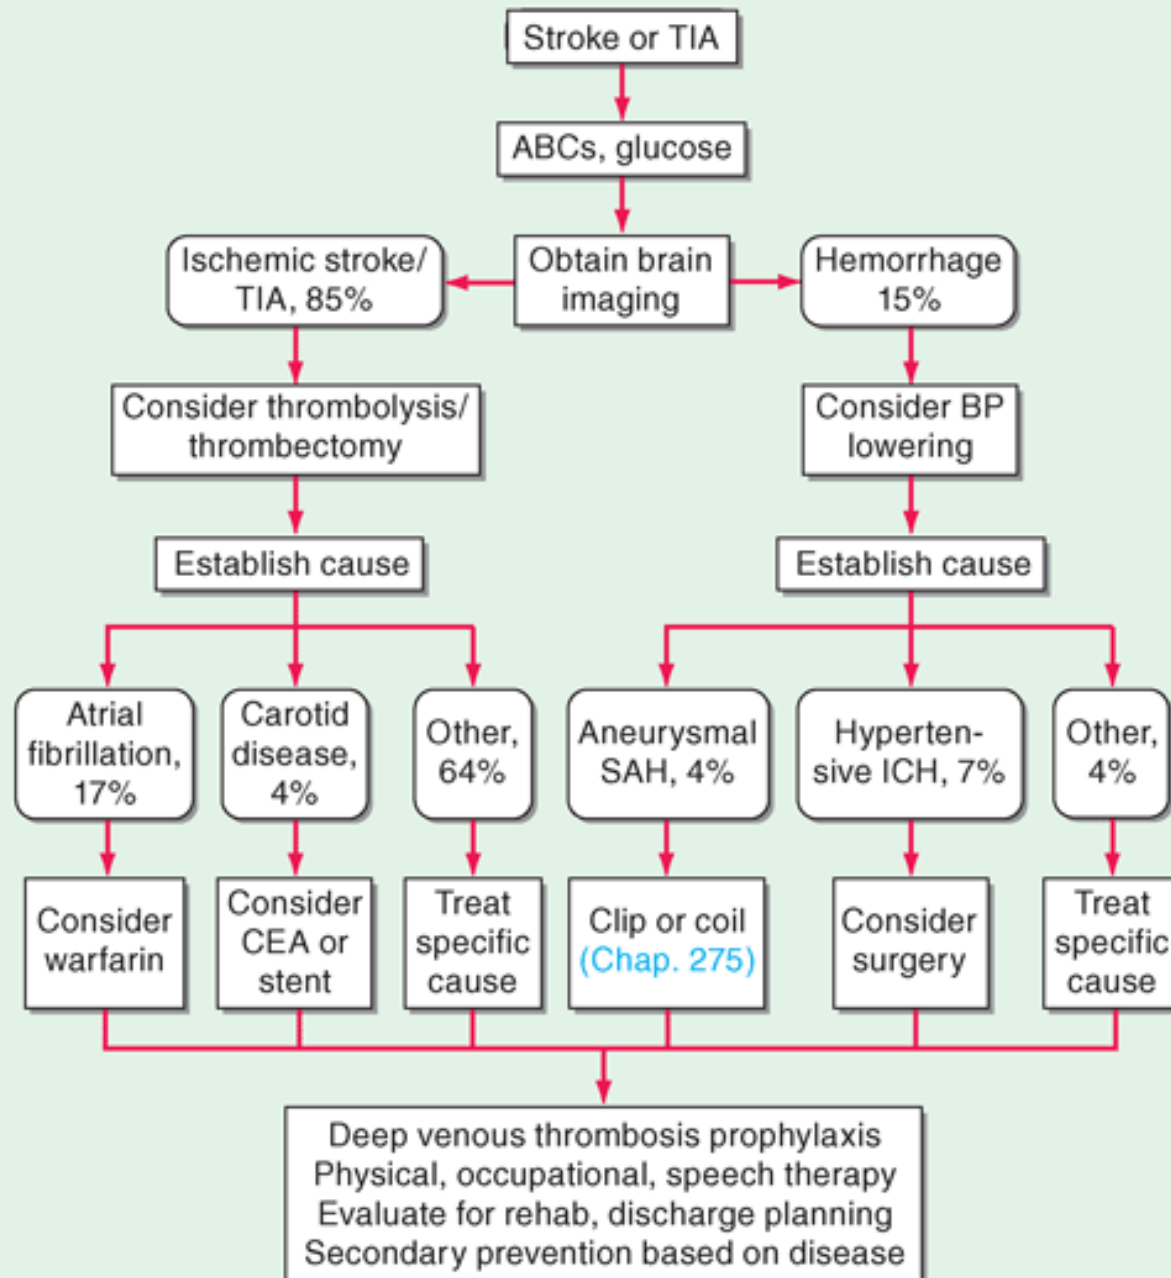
Stroke or TIA

ABCs, glucose

Obtain brain imaging

Ischemic stroke/ TIA, 85%

Hemorrhage 15%

Consider thrombolysis/ thrombectomy

Consider BP lowering

Establish cause

Establish cause

Atrial fibrillation, 17%

Carotid disease, 4%

Other, 64%

Aneurysmal SAH, 4%

Hypertensive ICH, 7%

Other, 4%

Consider warfarin

Consider CEA or stent

Treat specific cause

Clip or coil (Chap. 275)

Consider surgery

Treat specific cause

Deep venous thrombosis prophylaxis
Physical, occupational, speech therapy
Evaluate for rehab, discharge planning
Secondary prevention based on disease